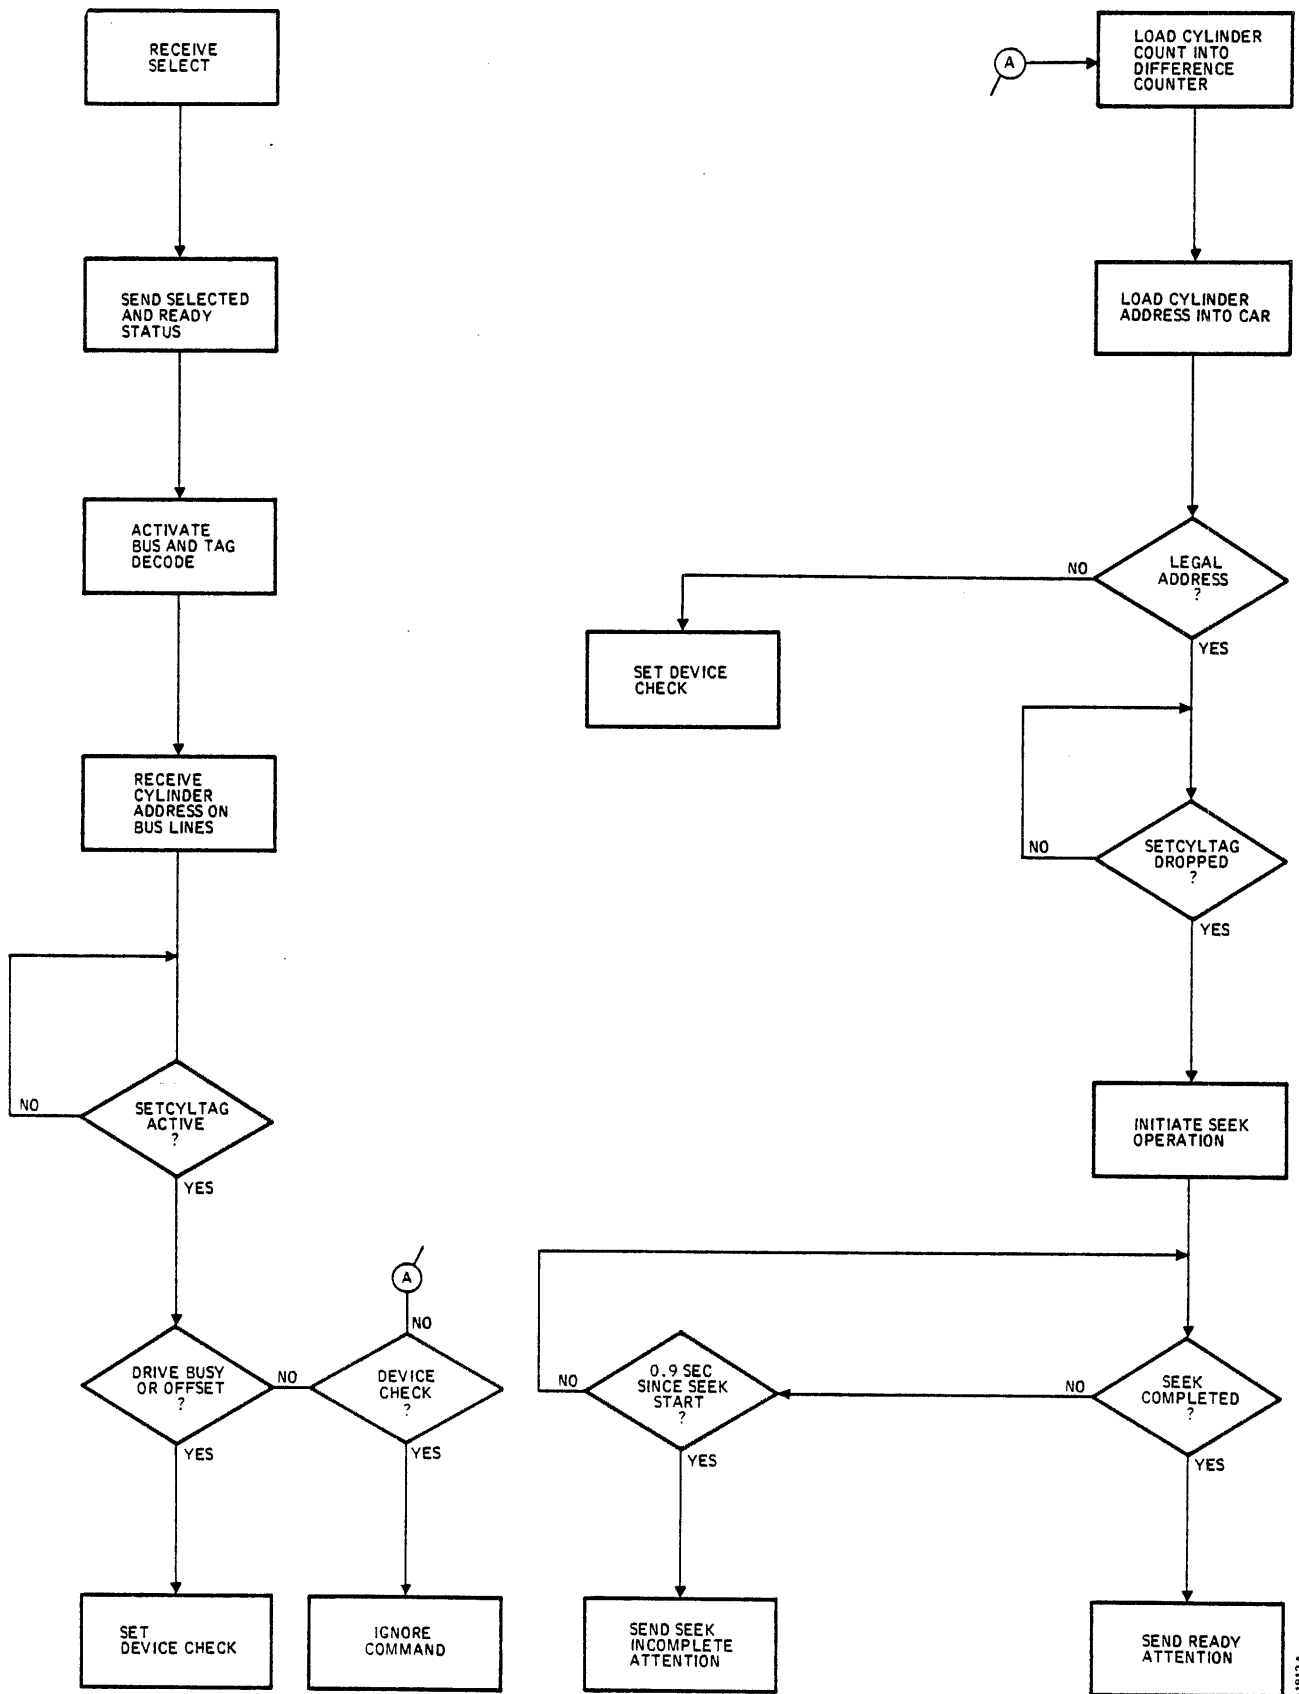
RECEIVE SELECT

SEND SELECTED AND READY STATUS

ACTIVATE BUS AND TAG DECODE

RECEIVE CYLINDER ADDRESS ON BUS LINES

NO

SETCYLTAG ACTIVE ?

YES

A

NO

DRIVE BUSY OR OFFSET ?

NO

DEVICE CHECK ?

YES

YES

SET DEVICE CHECK

IGNORE COMMAND

A

LOAD CYLINDER COUNT INTO DIFFERENCE COUNTER

LOAD CYLINDER ADDRESS INTO CAR

NO

LEGAL ADDRESS ?

YES

SET DEVICE CHECK

NO

SETCYLTAG DROPPED ?

YES

INITIATE SEEK OPERATION

NO

0.9 SEC SINCE SEEK START ?

NO

SEEK COMPLETED ?

YES

YES

SEND SEEK INCOMPLETE ATTENTION

SEND READY ATTENTION

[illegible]